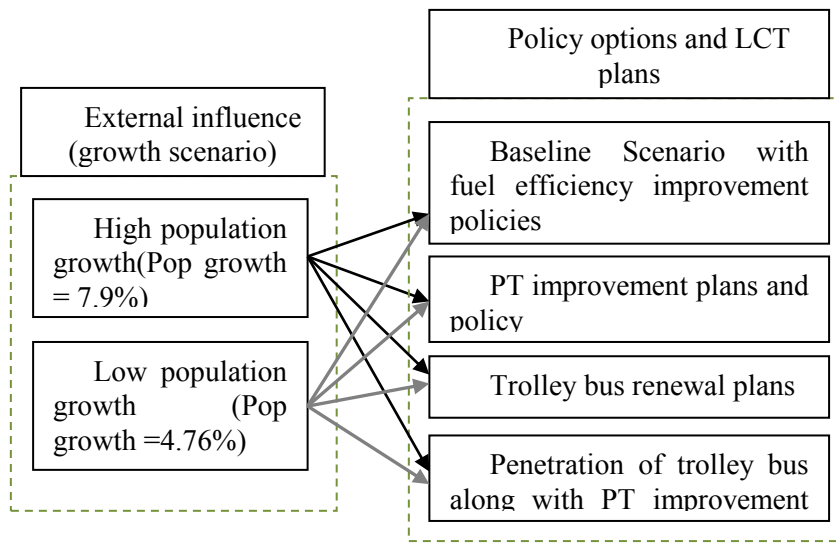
Policy options and LCT plans

External influence (growth scenario)

High population growth(Pop growth = 7.9%)

Low population growth (Pop growth =4.76%)

Baseline Scenario with fuel efficiency improvement policies

PT improvement plans and policy

Trolley bus renewal plans

Penetration of trolley bus along with PT improvement